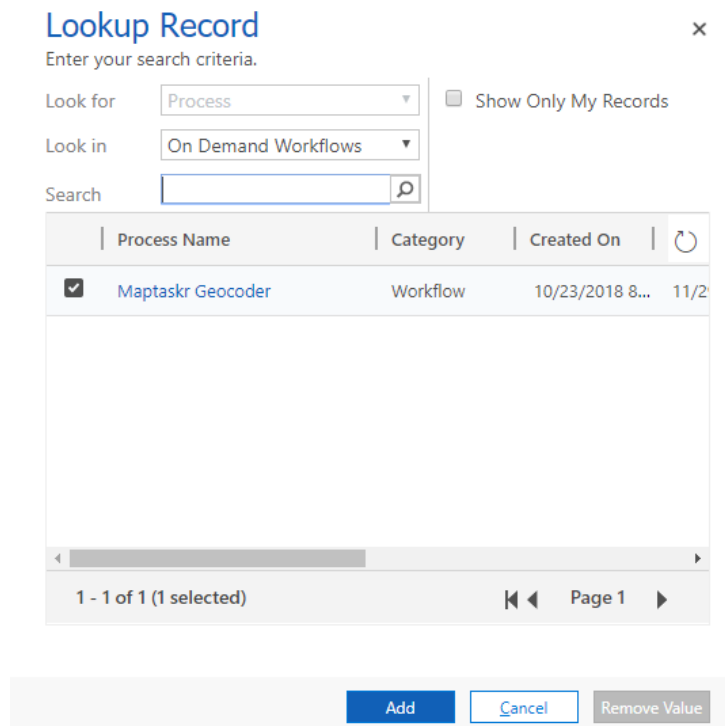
Lookup Record
Enter your search criteria.

×

Look for Process

Look in On Demand Workflows

Search

Show Only My Records

| | Process Name | Category | Created On |
|---|---|---|---|
| ☑ | Maptaskr Geocoder | Workflow | 10/23/2018 8... 11/2 |

1 - 1 of 1 (1 selected)

Page 1

Add Cancel Remove Value